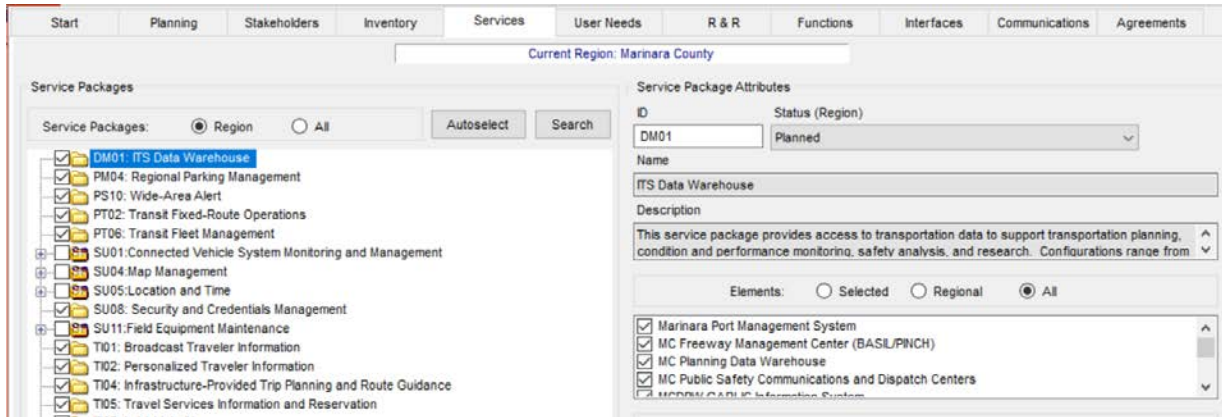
Start | Planning | Stakeholders | Inventory | Services | User Needs | R & R | Functions | Interfaces | Communications | Agreements

Current Region: Marinara County

Service Packages

Service Packages: Region All

Autoselect Search

DM01: ITS Data Warehouse
PM04: Regional Parking Management
PS10: Wide-Area Alert
PT02: Transit Fixed-Route Operations
PT06: Transit Fleet Management
SU01:Connected Vehicle System Monitoring and Management
SU04:Map Management
SU05:Location and Time
SU08: Security and Credentials Management
SU11:Field Equipment Maintenance
TI01: Broadcast Traveler Information
TI02: Personalized Traveler Information
TI04: Infrastructure-Provided Trip Planning and Route Guidance
TI05: Travel Services Information and Reservation

Service Package Attributes

ID
DM01

Status (Region)
Planned

Name
ITS Data Warehouse

Description
This service package provides access to transportation data to support transportation planning, condition and performance monitoring, safety analysis, and research. Configurations range from

Elements: Selected Regional All

Marinara Port Management System
MC Freeway Management Center (BASIL/PINCH)
MC Planning Data Warehouse
MC Public Safety Communications and Dispatch Centers
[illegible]